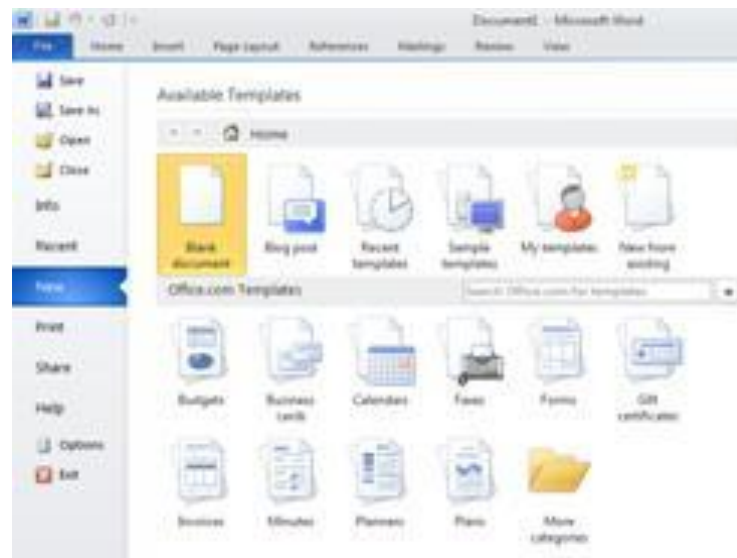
Document1 - Microsoft Word

File Home Insert Page Layout References Mailings Review View

Save
Save As
Open
Close
Info
Recent
New
Print
Share
Help
Options
Exit

Available Templates

Home

Blank document
Blog post
Recent templates
Sample templates
My templates
New from existing

Office.com Templates

Search Office.com for templates

Budgets
Business cards
Calendars
Faxes
Forms
Gift certificates
Invoices
Minutes
Planners
Plans
More categories